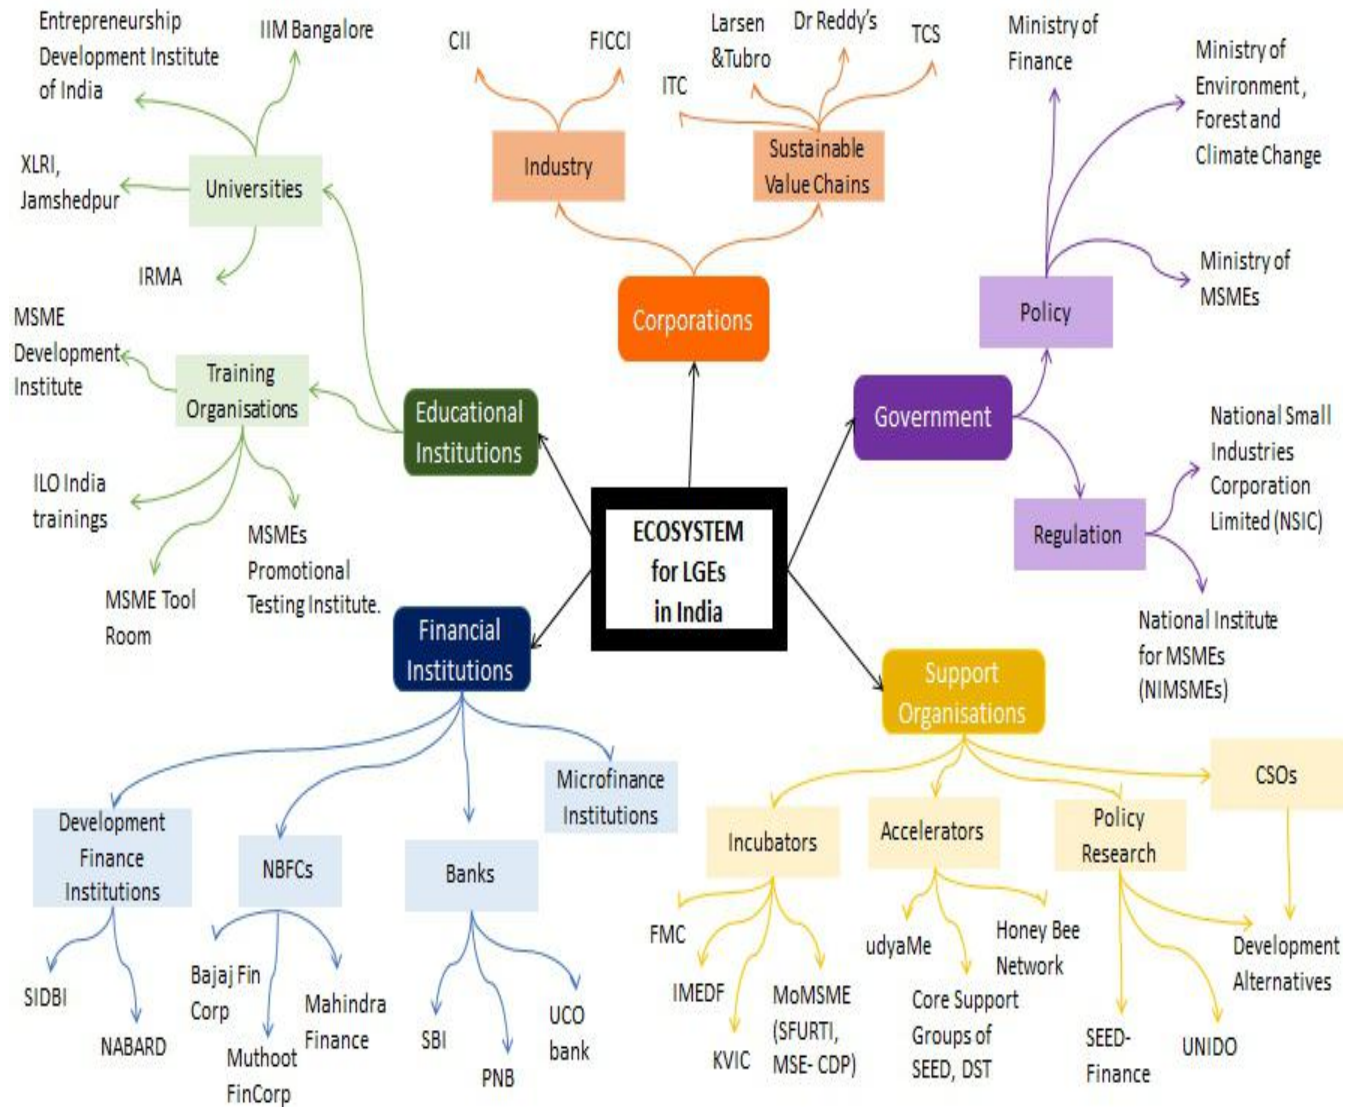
ECOSYSTEM for LGEs in India

Corporations
Industry
CII
FICCI
Sustainable Value Chains
ITC
Larsen &Tubro
Dr Reddy's
TCS

Government
Policy
Ministry of Finance
Ministry of Environment, Forest and Climate Change
Ministry of MSMEs
Regulation
National Small Industries Corporation Limited (NSIC)
National Institute for MSMEs (NIMSMEs)

Educational Institutions
Universities
Entrepreneurship Development Institute of India
IIM Bangalore
XLRI, Jamshedpur
IRMA
Training Organisations
MSME Development Institute
ILO India trainings
MSME Tool Room
MSMEs Promotional Testing Institute.

Financial Institutions
Development Finance Institutions
SIDBI
NABARD
NBFCs
Bajaj Fin Corp
Muthoot FinCorp
Mahindra Finance
Banks
SBI
PNB
UCO bank
Microfinance Institutions

Support Organisations
Incubators
FMC
IMEDF
KVIC
MoMSME (SFURTI, MSE- CDP)
Accelerators
udyaMe
Core Support Groups of SEED, DST
Honey Bee Network
Policy Research
SEED-Finance
UNIDO
CSOs
Development Alternatives